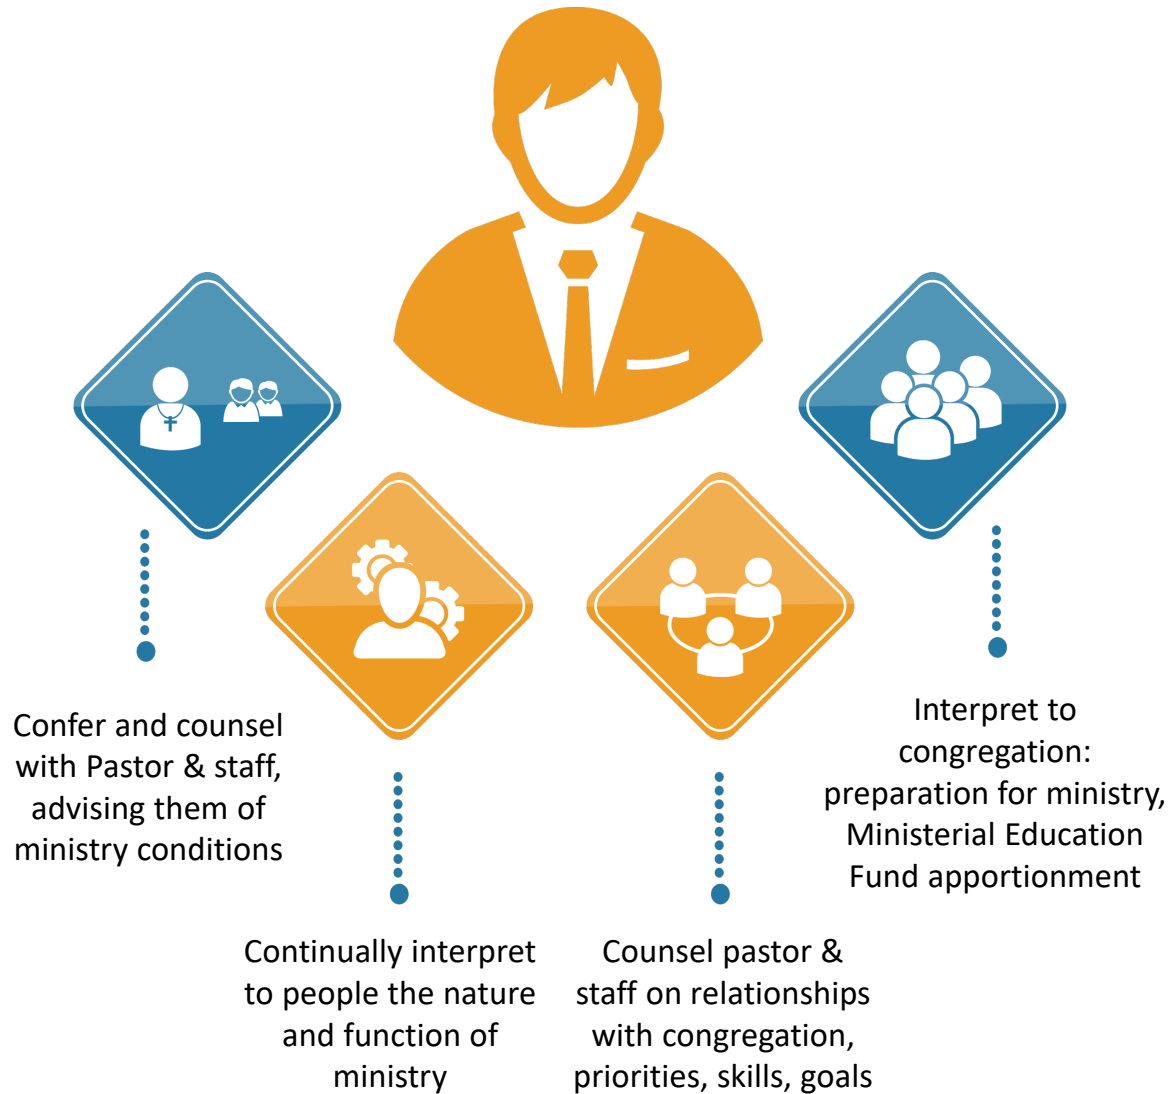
Confer and counsel with Pastor & staff, advising them of ministry conditions

Continually interpret to people the nature and function of ministry

Counsel pastor & staff on relationships with congregation, priorities, skills, goals

Interpret to congregation: preparation for ministry, Ministerial Education Fund apportionment